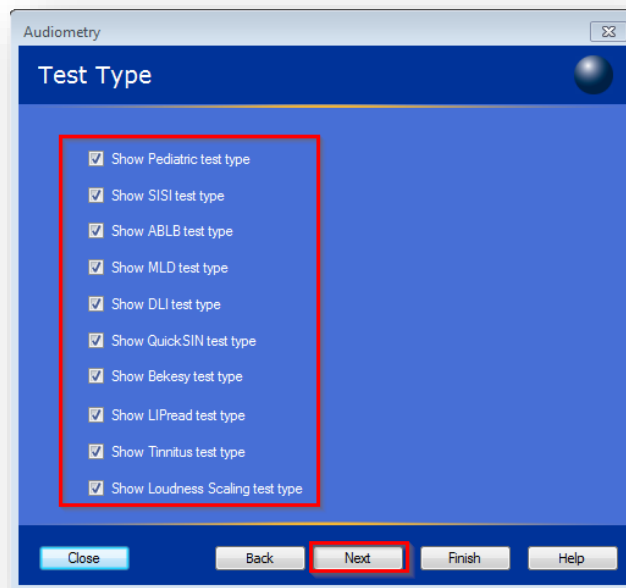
Audiometry

Test Type

Show Pediatric test type

Show SISI test type

Show ABLB test type

Show MLD test type

Show DLI test type

Show QuickSIN test type

Show Bekesy test type

Show LIPread test type

Show Tinnitus test type

Show Loudness Scaling test type

Close

Back

Next

Finish

Help